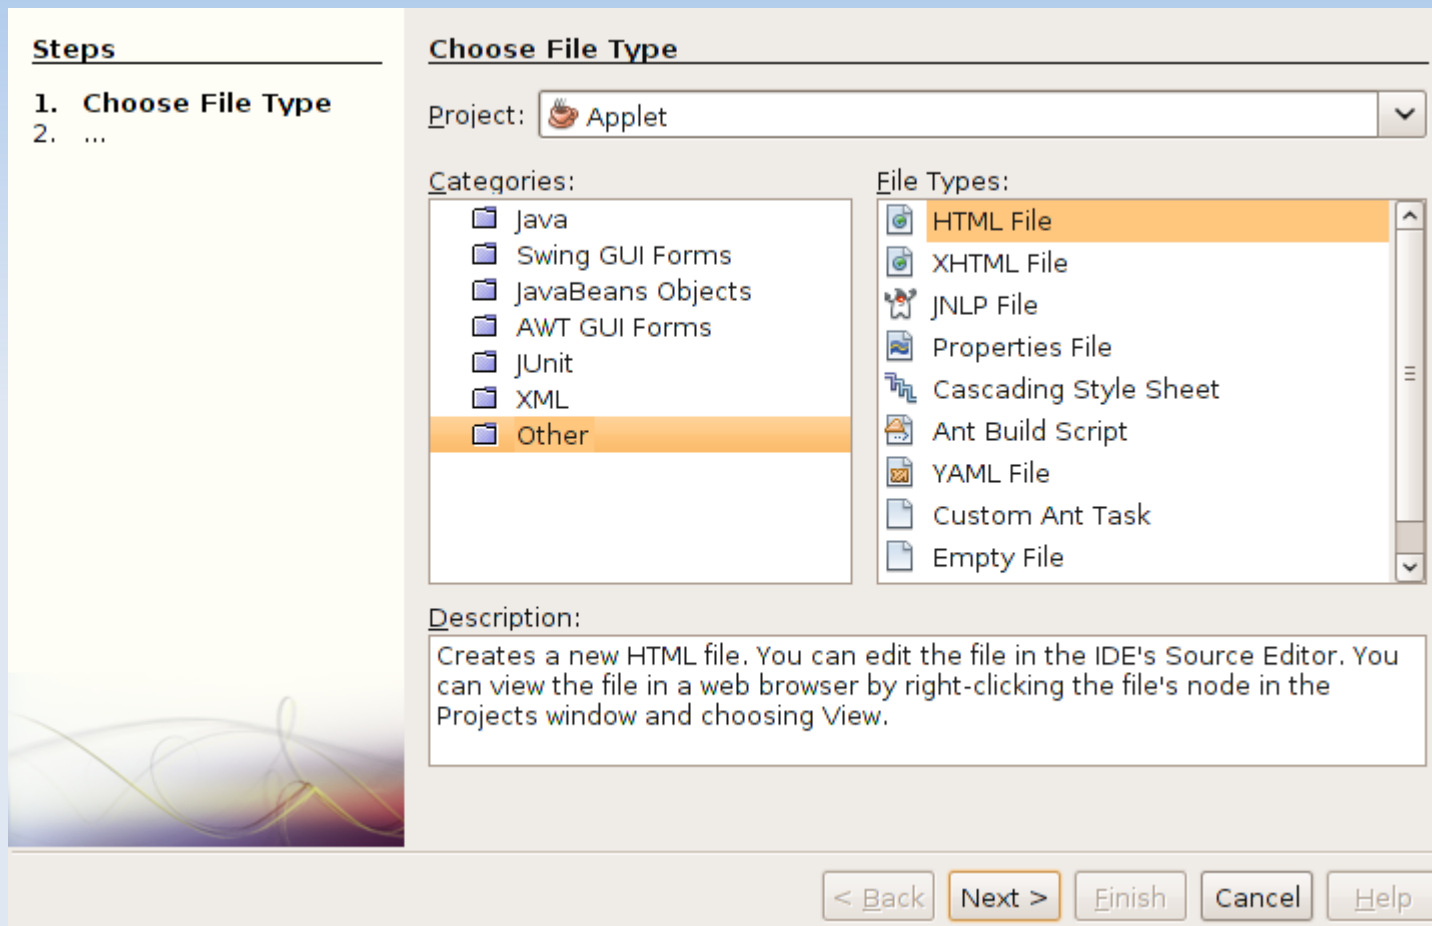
Steps

1. Choose File Type
2. ...

Choose File Type

Project: Applet

Categories:

Java
Swing GUI Forms
JavaBeans Objects
AWT GUI Forms
JUnit
XML
Other

File Types:

HTML File
XHTML File
JNLP File
Properties File
Cascading Style Sheet
Ant Build Script
YAML File
Custom Ant Task
Empty File

Description:

Creates a new HTML file. You can edit the file in the IDE's Source Editor. You can view the file in a web browser by right-clicking the file's node in the Projects window and choosing View.

< Back | Next > | Finish | Cancel | Help